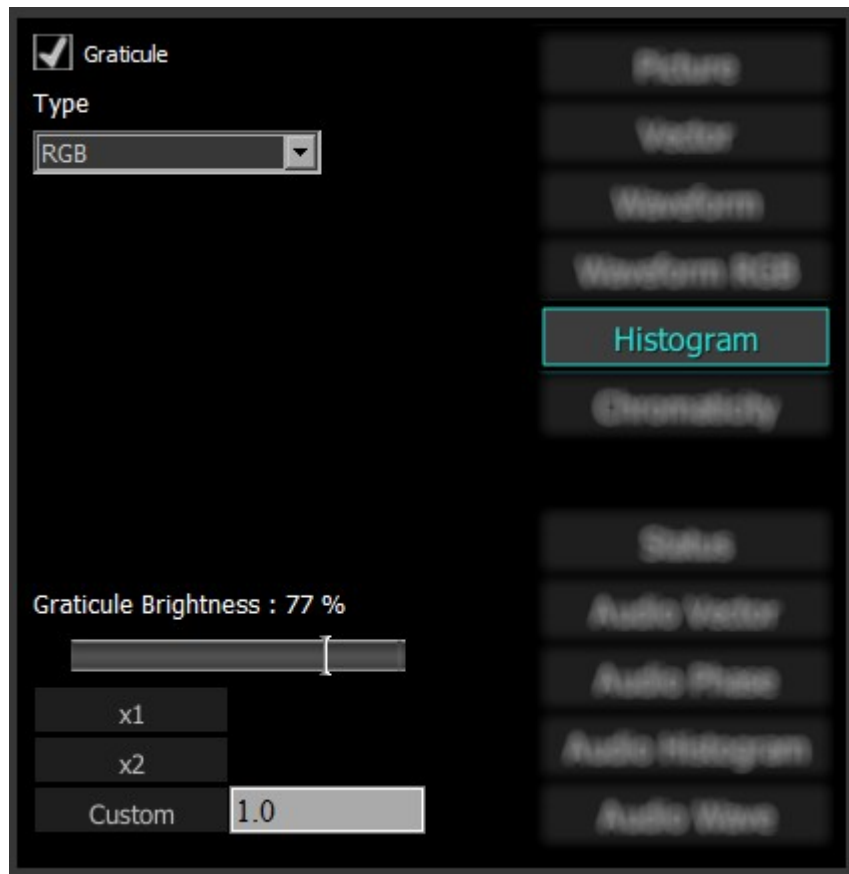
Graticule

Type

RGB

Picture

Vector

Waveform

Waveform RGB

Histogram

Chromaticity

Status

Audio Vector

Audio Phase

Audio Histogram

Audio Wave

Graticule Brightness : 77 %

x1

x2

Custom

1.0